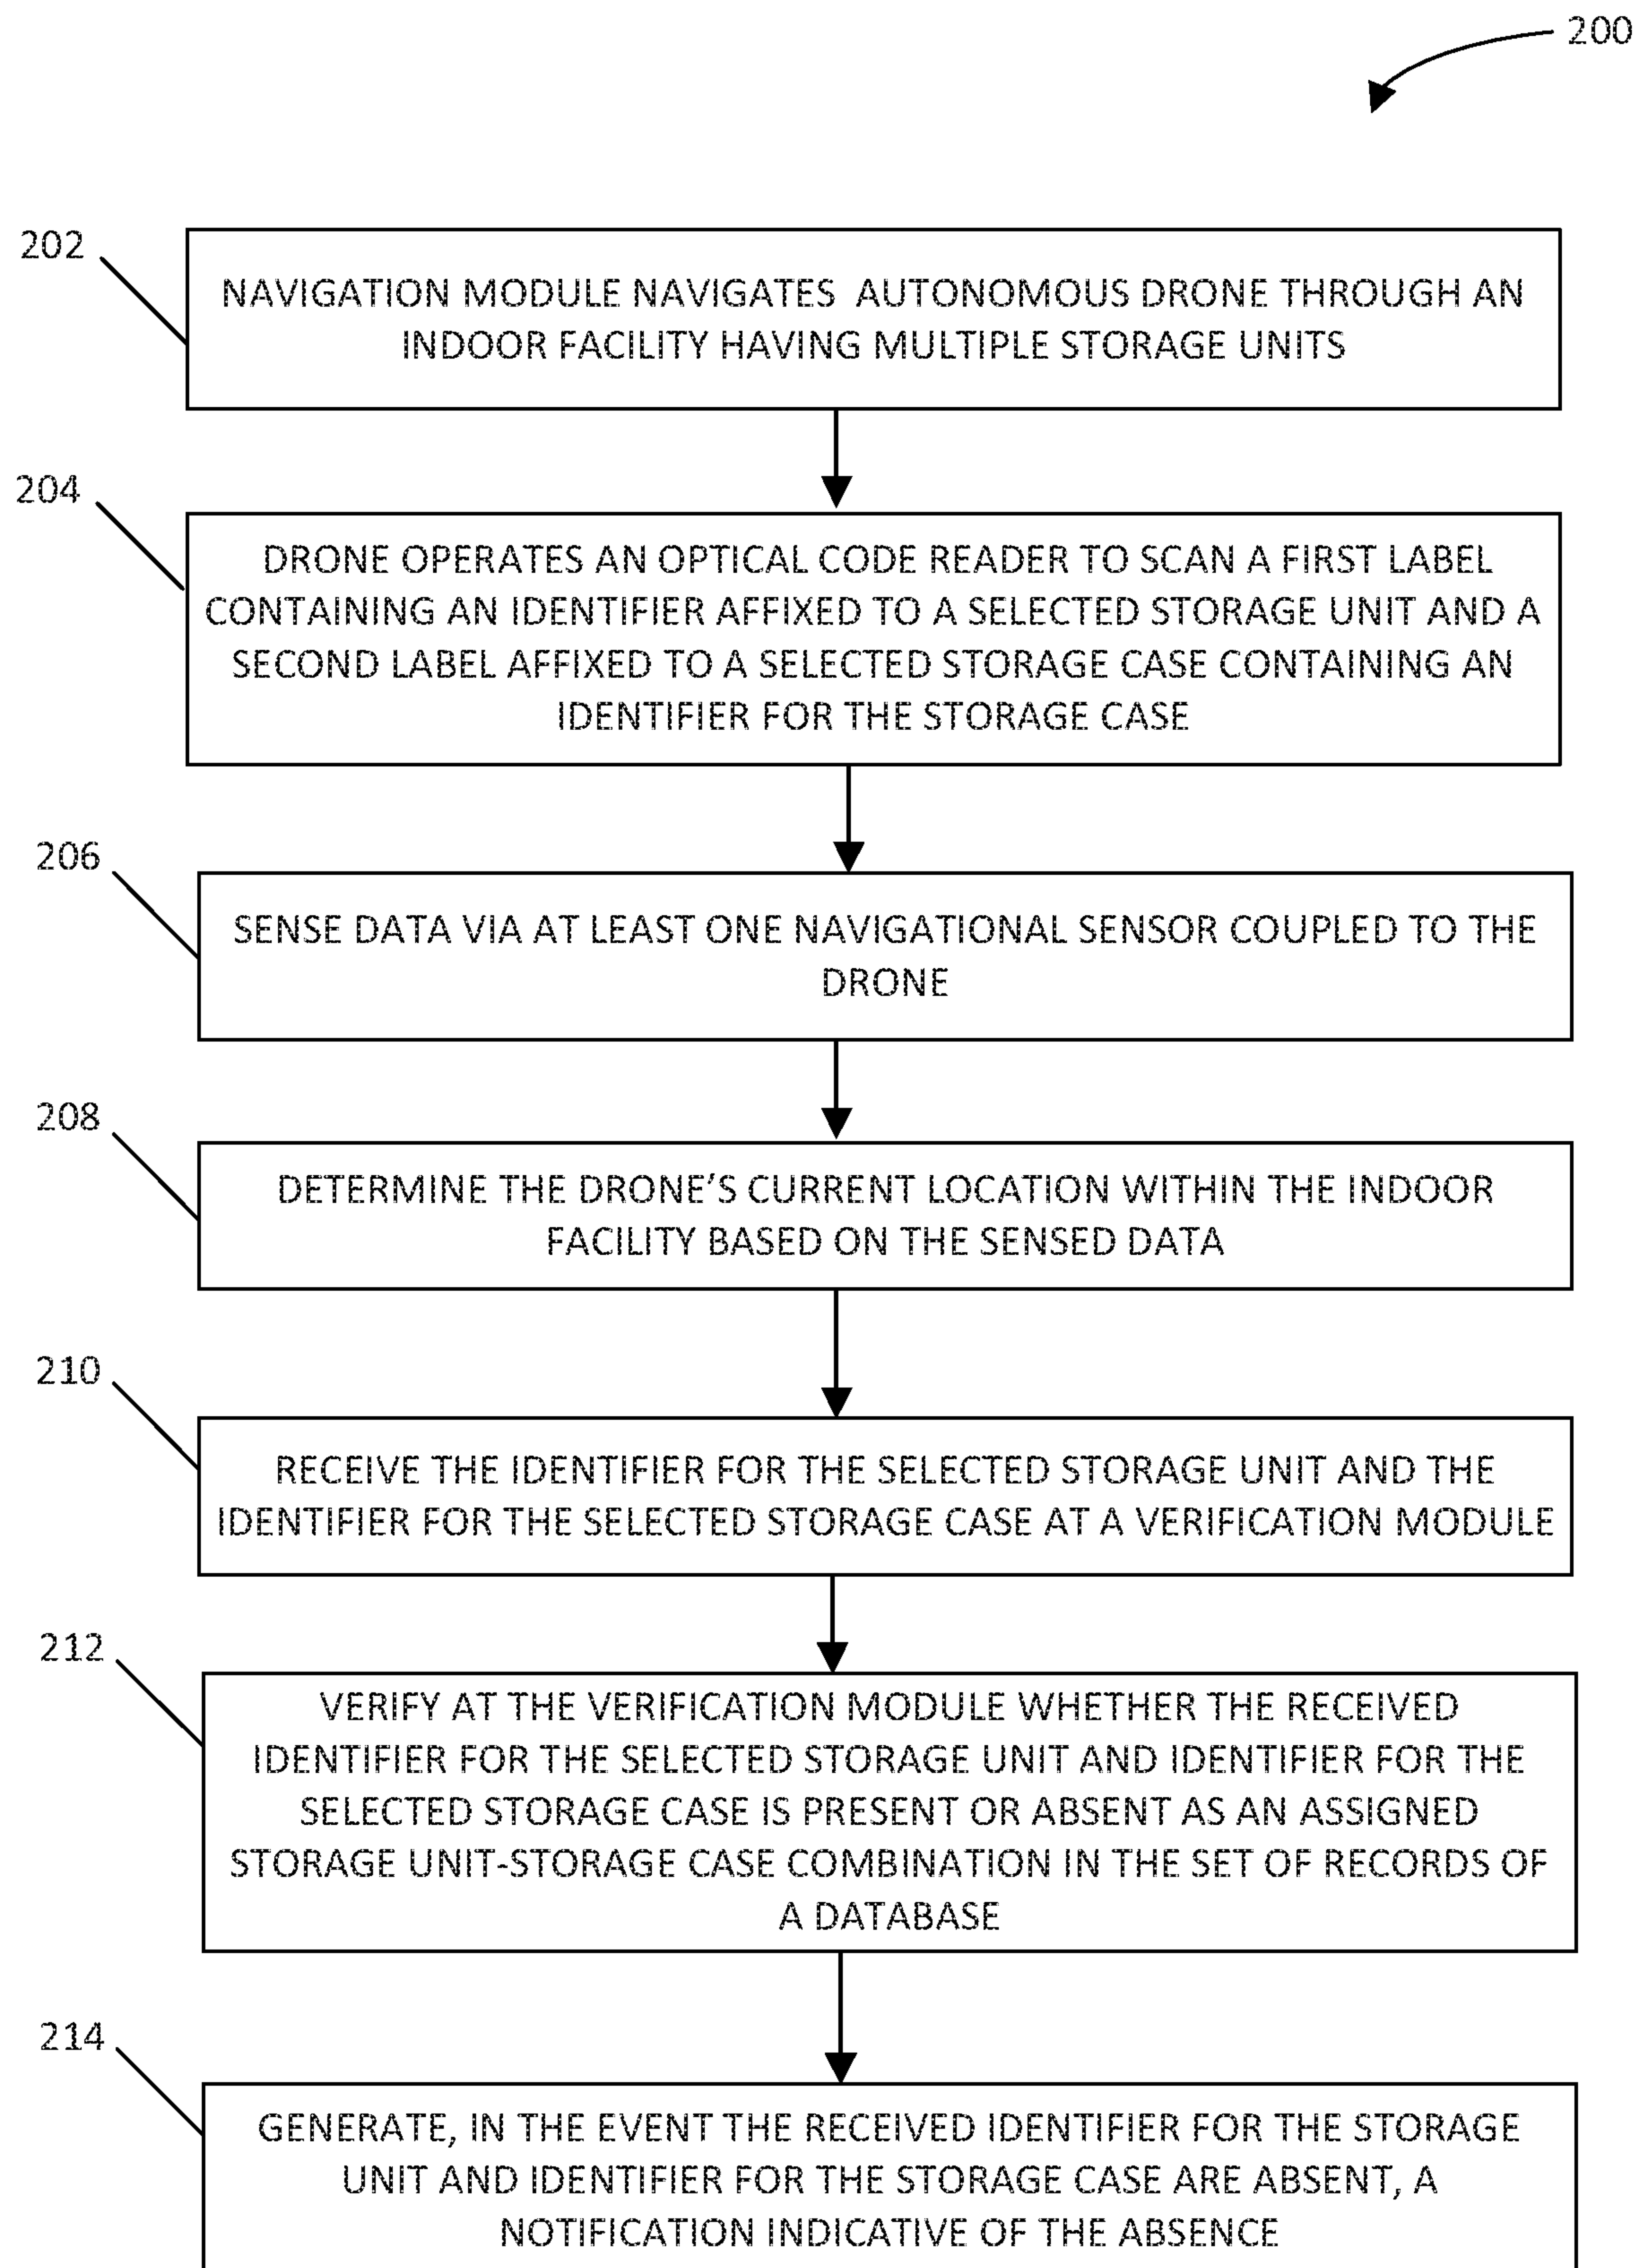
200

202

NAVIGATION MODULE NAVIGATES AUTONOMOUS DRONE THROUGH AN INDOOR FACILITY HAVING MULTIPLE STORAGE UNITS

204

DRONE OPERATES AN OPTICAL CODE READER TO SCAN A FIRST LABEL CONTAINING AN IDENTIFIER AFFIXED TO A SELECTED STORAGE UNIT AND A SECOND LABEL AFFIXED TO A SELECTED STORAGE CASE CONTAINING AN IDENTIFIER FOR THE STORAGE CASE

206

SENSE DATA VIA AT LEAST ONE NAVIGATIONAL SENSOR COUPLED TO THE DRONE

208

DETERMINE THE DRONE'S CURRENT LOCATION WITHIN THE INDOOR FACILITY BASED ON THE SENSED DATA

210

RECEIVE THE IDENTIFIER FOR THE SELECTED STORAGE UNIT AND THE IDENTIFIER FOR THE SELECTED STORAGE CASE AT A VERIFICATION MODULE

212

VERIFY AT THE VERIFICATION MODULE WHETHER THE RECEIVED IDENTIFIER FOR THE SELECTED STORAGE UNIT AND IDENTIFIER FOR THE SELECTED STORAGE CASE IS PRESENT OR ABSENT AS AN ASSIGNED STORAGE UNIT-STORAGE CASE COMBINATION IN THE SET OF RECORDS OF A DATABASE

214

GENERATE, IN THE EVENT THE RECEIVED IDENTIFIER FOR THE STORAGE UNIT AND IDENTIFIER FOR THE STORAGE CASE ARE ABSENT, A NOTIFICATION INDICATIVE OF THE ABSENCE